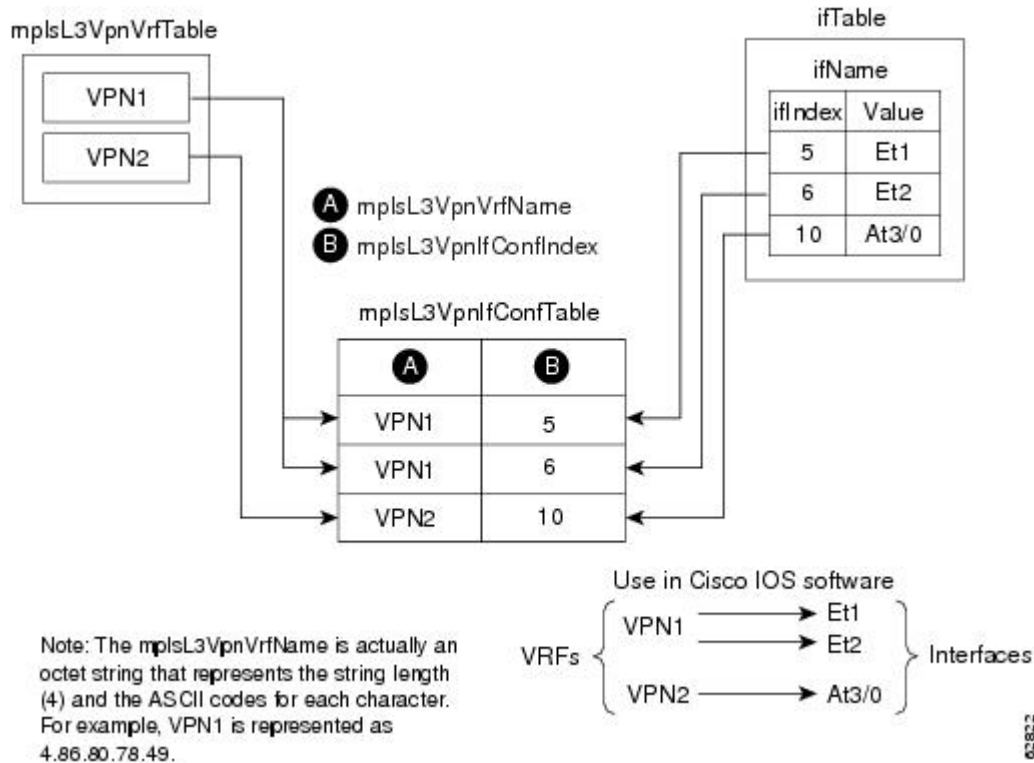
mplsL3VpnVrfTable

VPN1

VPN2

A mplsL3VpnVrfName
B mplsL3VpnIfConfIndex

ifTable

ifName

| ifIndex | Value |
|---|---|
| 5 | Et1 |
| 6 | Et2 |
| 10 | At3/0 |

mplsL3VpnIfConfTable

| A | B |
|---|---|
| VPN1 | 5 |
| VPN1 | 6 |
| VPN2 | 10 |

Use in Cisco IOS software

VRFs VPN1 → Et1 → Et2 VPN2 → At3/0 Interfaces

Note: The mplsL3VpnVrfName is actually an octet string that represents the string length (4) and the ASCII codes for each character. For example, VPN1 is represented as 4.86.80.78.49.

62822